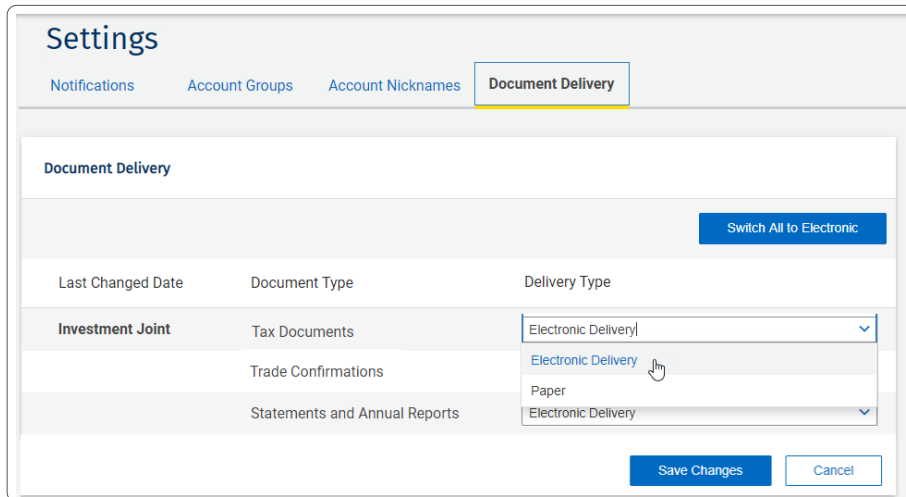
Settings

Notifications Account Groups Account Nicknames Document Delivery

Document Delivery

Switch All to Electronic

| Last Changed Date | Document Type | Delivery Type |
|---|---|---|
| Investment Joint | Tax Documents | Electronic Delivery |
| | Trade Confirmations | |
| | Statements and Annual Reports | Electronic Delivery |

Electronic Delivery
Paper

Save Changes Cancel